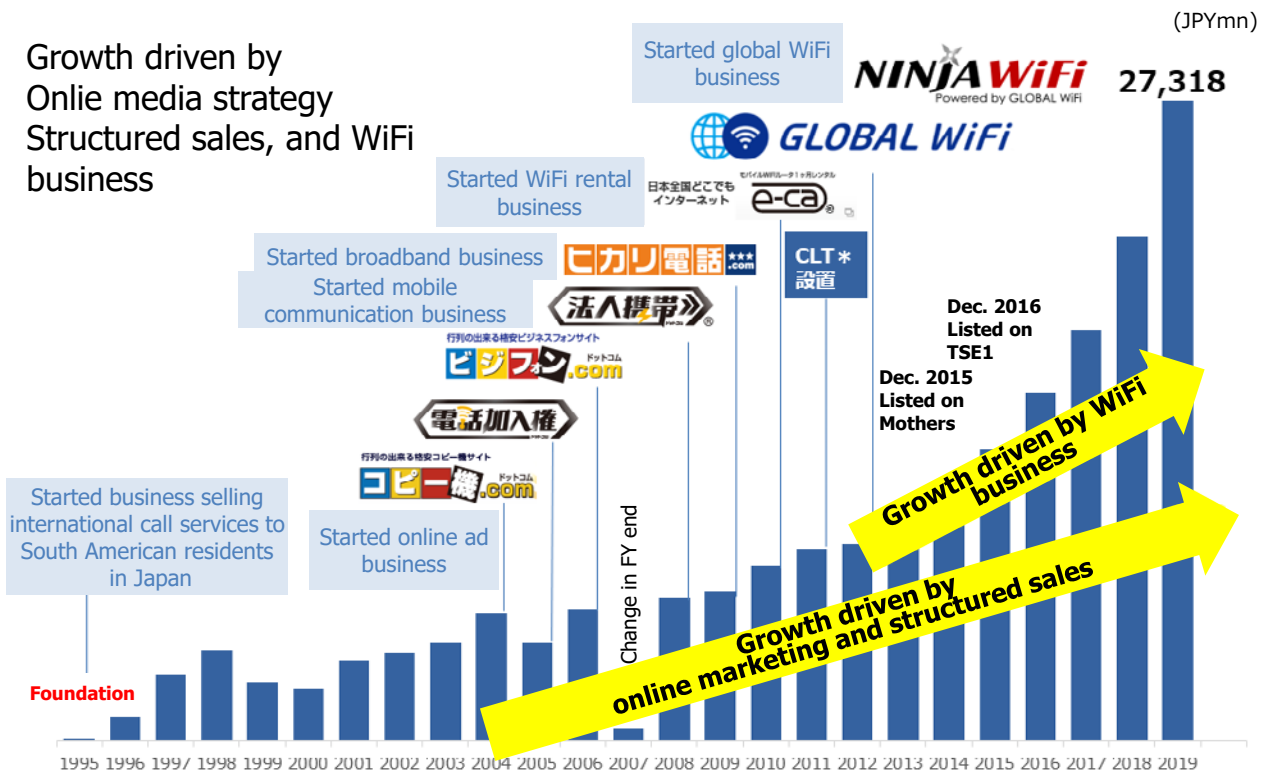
(JPYmn)

Growth driven by Onlie media strategy Structured sales, and WiFi business

Started global WiFi business

NINJA WiFi
Powered by GLOBAL WiFi

27,318

GLOBAL WiFi

日本全国どこでもインターネット

モバイルWiFiルーター1ヶ月レンタル
e-ca

Started WiFi rental business

Started broadband business

ヒカリ電話.com

CLT＊設置

Started mobile communication business

法人携帯

Dec. 2016 Listed on TSE1

行列の出来る格安ビジネスフォンサイト
ビジフォン.com
ドットコム

Dec. 2015 Listed on Mothers

電話加入権

Growth driven by WiFi business

行列の出来る格安コピー機サイト
コピー機.com
ドットコム

Started business selling international call services to South American residents in Japan

Started online ad business

Change in FY end

Growth driven by online marketing and structured sales

Foundation

1995 1996 1997 1998 1999 2000 2001 2002 2003 2004 2005 2006 2007 2008 2009 2010 2011 2012 2013 2014 2015 2016 2017 2018 2019